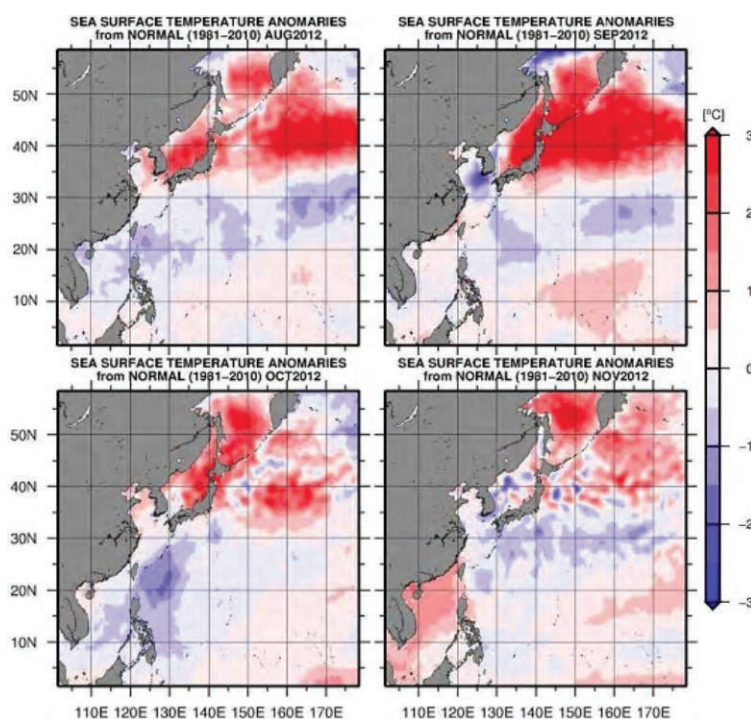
SEA SURFACE TEMPERATURE ANOMARIES
from NORMAL (1981–2010) AUG2012

SEA SURFACE TEMPERATURE ANOMARIES
from NORMAL (1981–2010) SEP2012

SEA SURFACE TEMPERATURE ANOMARIES
from NORMAL (1981–2010) OCT2012

SEA SURFACE TEMPERATURE ANOMARIES
from NORMAL (1981–2010) NOV2012

50N
40N
30N
20N
10N

50N
40N
30N
20N
10N

110E 120E 130E 140E 150E 160E 170E

110E 120E 130E 140E 150E 160E 170E

[°C]
3
2
1
0
-1
-2
-3